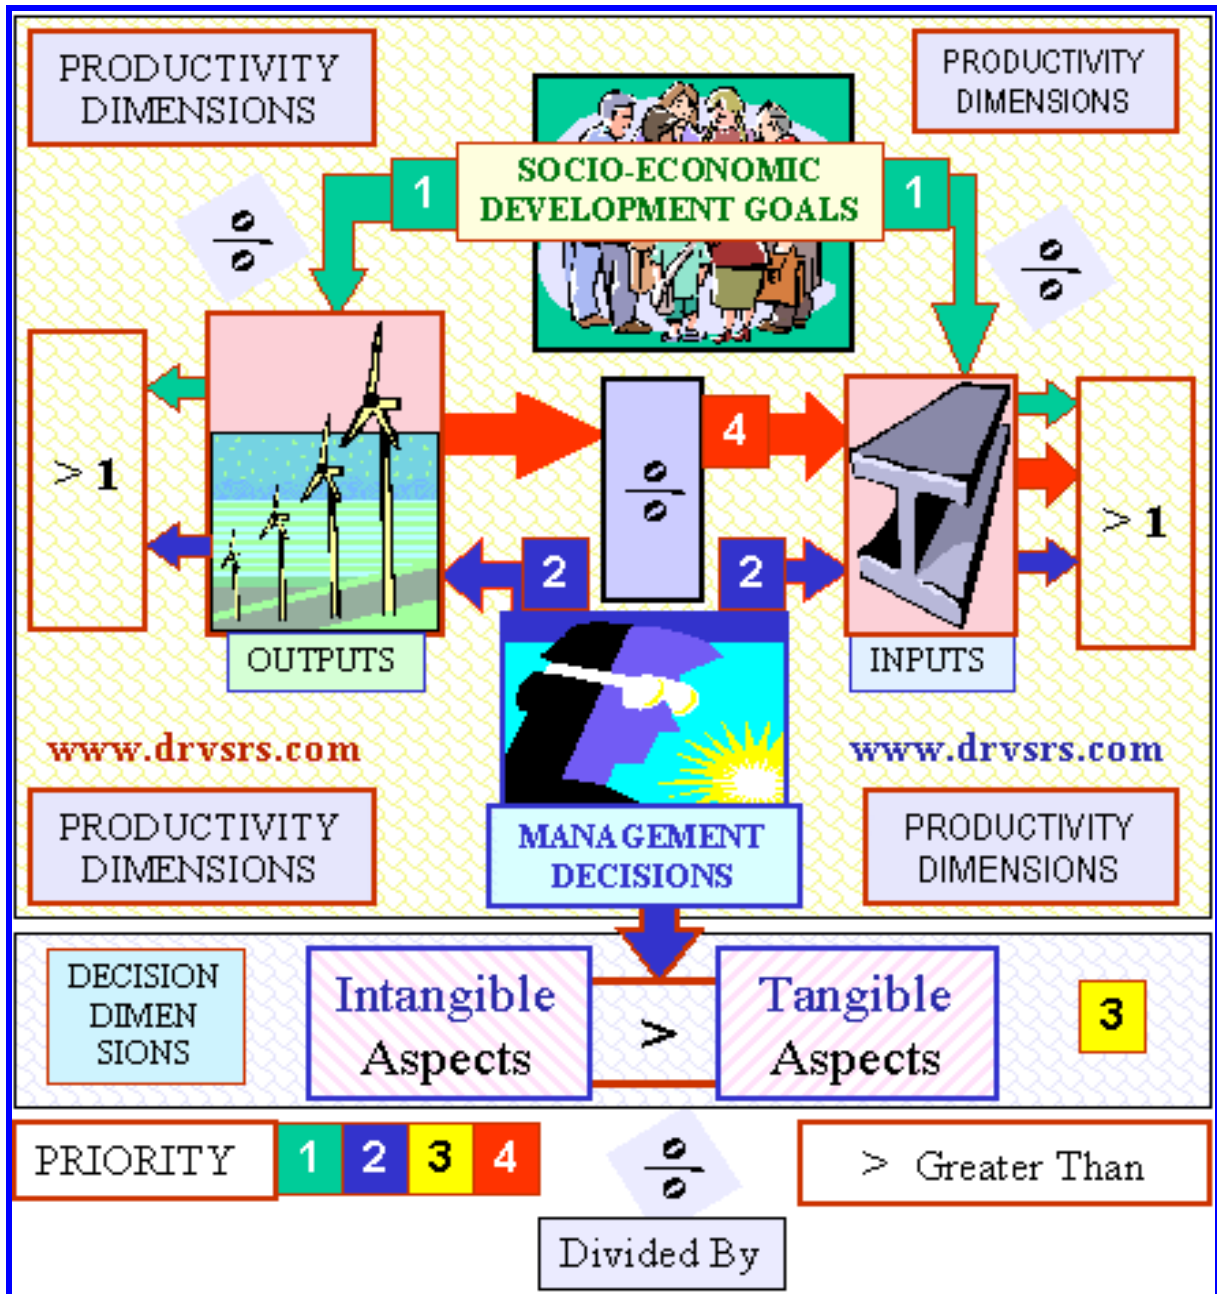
PRODUCTIVITY DIMENSIONS

PRODUCTIVITY DIMENSIONS

SOCIO-ECONOMIC DEVELOPMENT GOALS

1

1

÷

÷

> 1

4

÷

> 1

2

2

OUTPUTS

INPUTS

www.drvsrs.com

www.drvsrs.com

PRODUCTIVITY DIMENSIONS

MANAGEMENT DECISIONS

PRODUCTIVITY DIMENSIONS

DECISION DIMEN SIONS

Intangible Aspects

>

Tangible Aspects

3

PRIORITY

| 1 | 2 | 3 | 4 |
|---|---|---|---|

÷

> Greater Than

Divided By